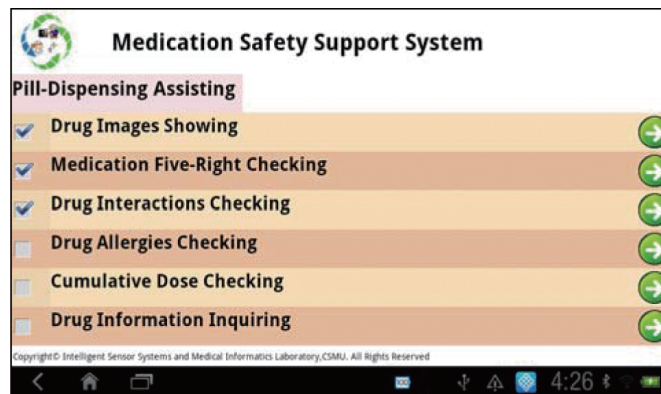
Medication Safety Support System

Pill-Dispensing Assisting

Drug Images Showing

Medication Five-Right Checking

Drug Interactions Checking

Drug Allergies Checking

Cumulative Dose Checking

Drug Information Inquiring

Copyright© Intelligent Sensor Systems and Medical Informatics Laboratory,CSMU. All Rights Reserved

4:26